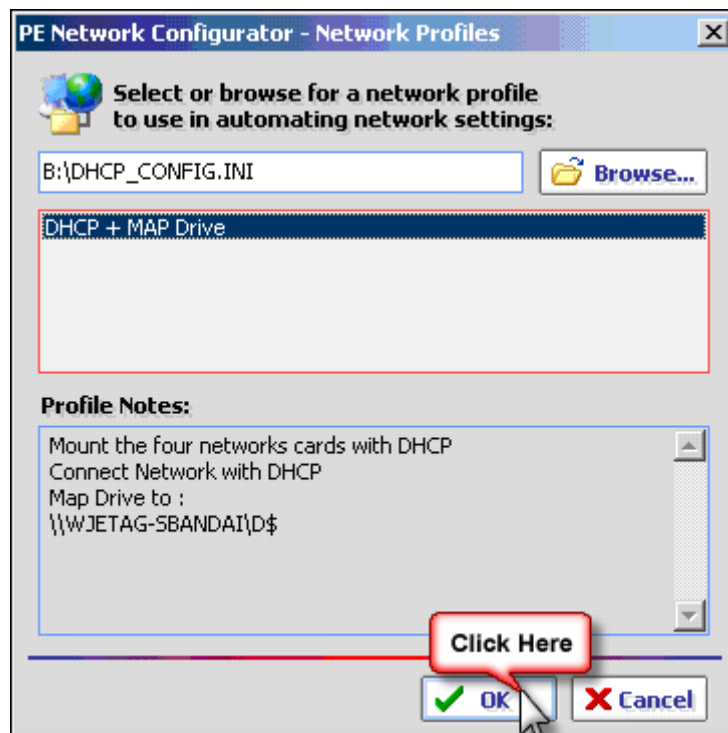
PE Network Configurator - Network Profiles

Select or browse for a network profile to use in automating network settings:

B:\DHCP_CONFIG.INI

Browse...

DHCP + MAP Drive

Profile Notes:

Mount the four networks cards with DHCP
Connect Network with DHCP
Map Drive to :
\\WJETAG-SBANDAI\D$

Click Here

OK

Cancel